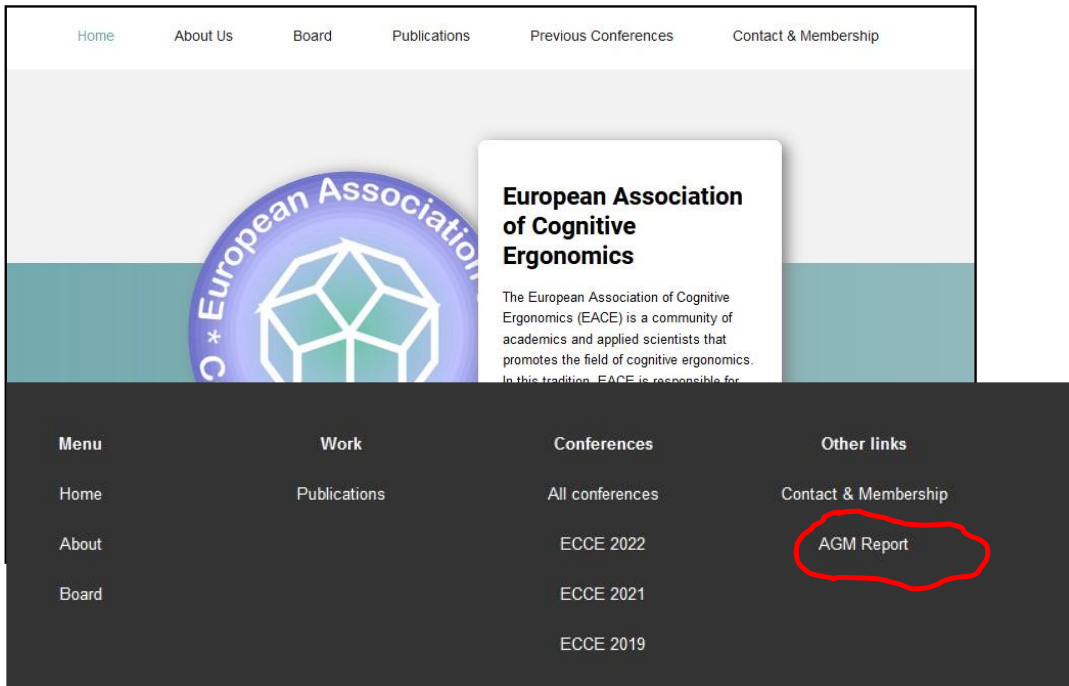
Home About Us Board Publications Previous Conferences Contact & Membership

European Association * C

European Association of Cognitive Ergonomics

The European Association of Cognitive Ergonomics (EACE) is a community of academics and applied scientists that promotes the field of cognitive ergonomics. In this tradition, EACE is responsible for

| Menu | Work | Conferences | Other links |
|---|---|---|---|
| Home | Publications | All conferences | Contact & Membership |
| About | | ECCE 2022 | AGM Report |
| Board | | ECCE 2021 | |
| | | ECCE 2019 | |